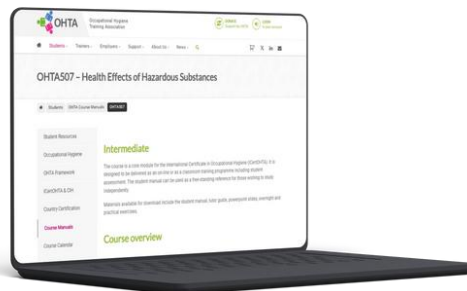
OHTA Occupational Hygiene Training Association

Students Trainers Employers Support About Us News

OHTA507 – Health Effects of Hazardous Substances

Students OHTA Course Manuals OHTA507

Student Resources

Occupational Hygiene

OHTA Framework

ICertOHTA & OH

Country Certification

Course Manuals

Course Calendar

Intermediate

The course is a core module for the International Certificate in Occupational Hygiene (ICertOHTA). It is designed to be delivered as an on-line or as a classroom training programme including student assessment. The student manual can be used as a free-standing reference for those working in study independently.

Materials available for download include the student manual, tutor guide, powerpoint slides, oversight and practical exercises.

Course overview